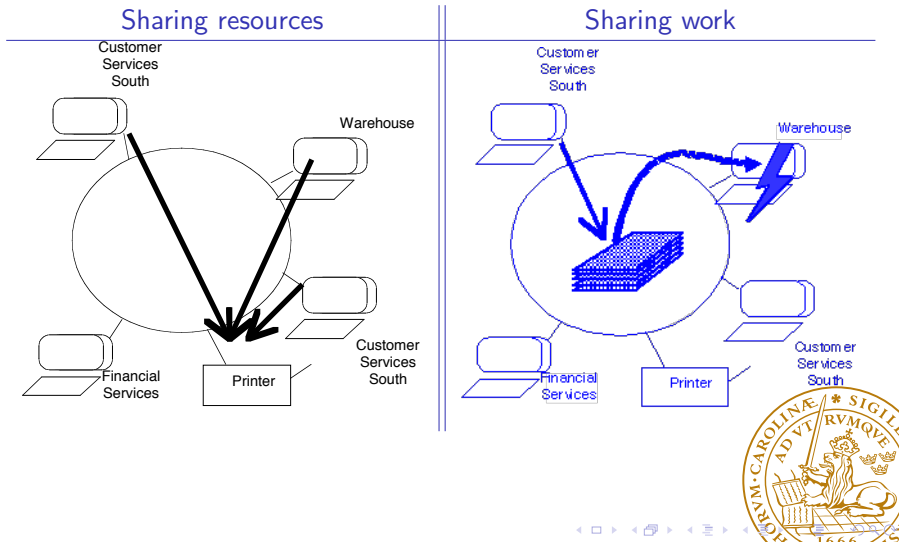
Sharing resources

Customer Services South

Warehouse

Customer Services South

Financial Services

Printer

Sharing work

Customer Services South

Warehouse

Financial Services

Printer

Customer Services South

SIGILLUM UNIVERSITATIS CAROLINÆ AD VT RVMQVE 1666